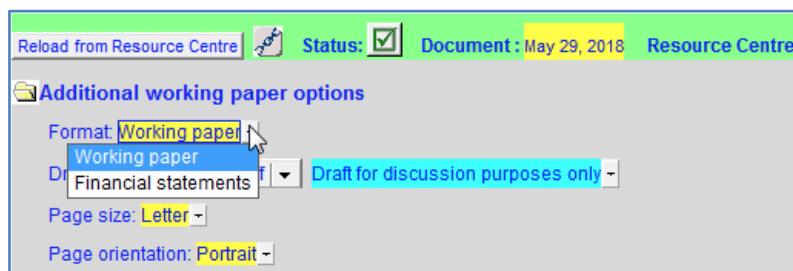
Reload from Resource Centre Status: Document : May 29, 2018 Resource Centre

Additional working paper options

Format: Working paper

Working paper
Financial statements

Dr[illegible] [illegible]f Draft for discussion purposes only

Page size: Letter

Page orientation: Portrait